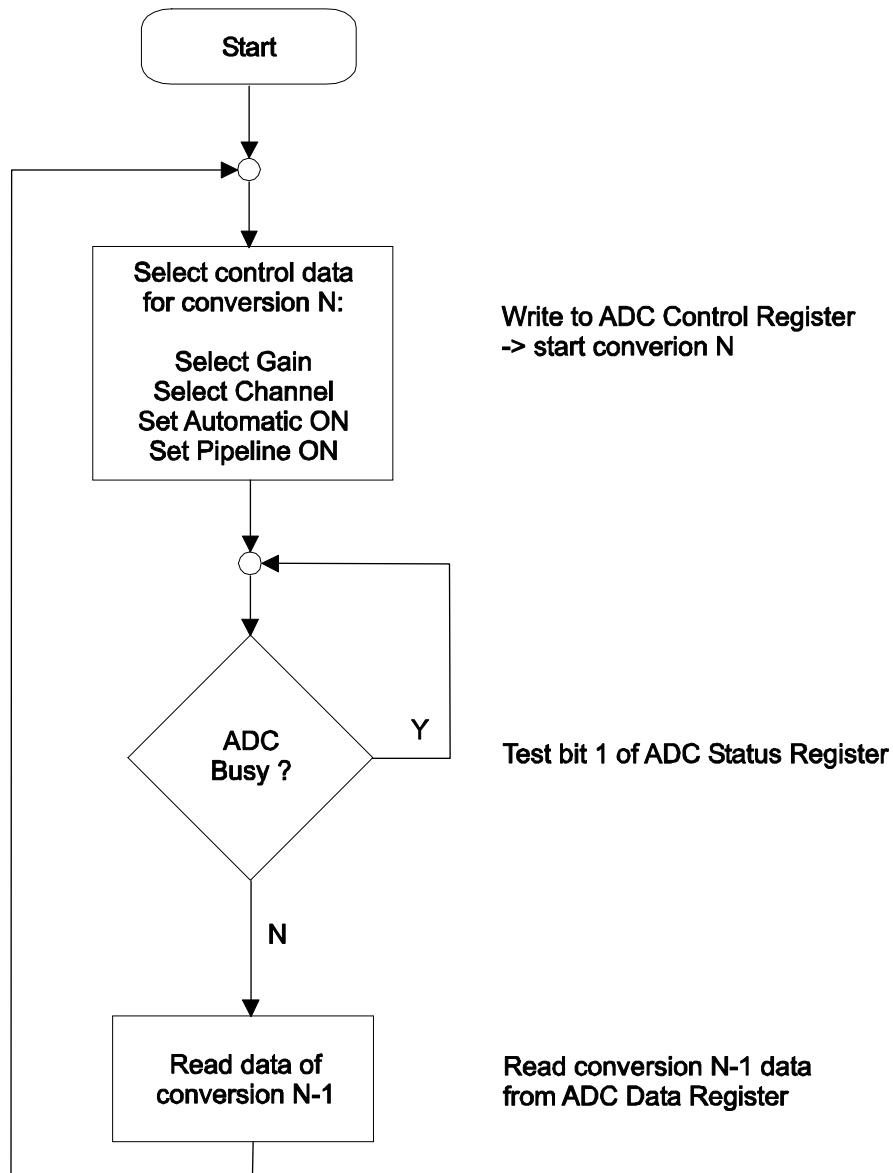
Start

Select control data for conversion N:

Select Gain
Select Channel
Set Automatic ON
Set Pipeline ON

Write to ADC Control Register
-> start converion N

ADC
Busy ?

Y

Test bit 1 of ADC Status Register

N

Read data of conversion N-1

Read conversion N-1 data from ADC Data Register